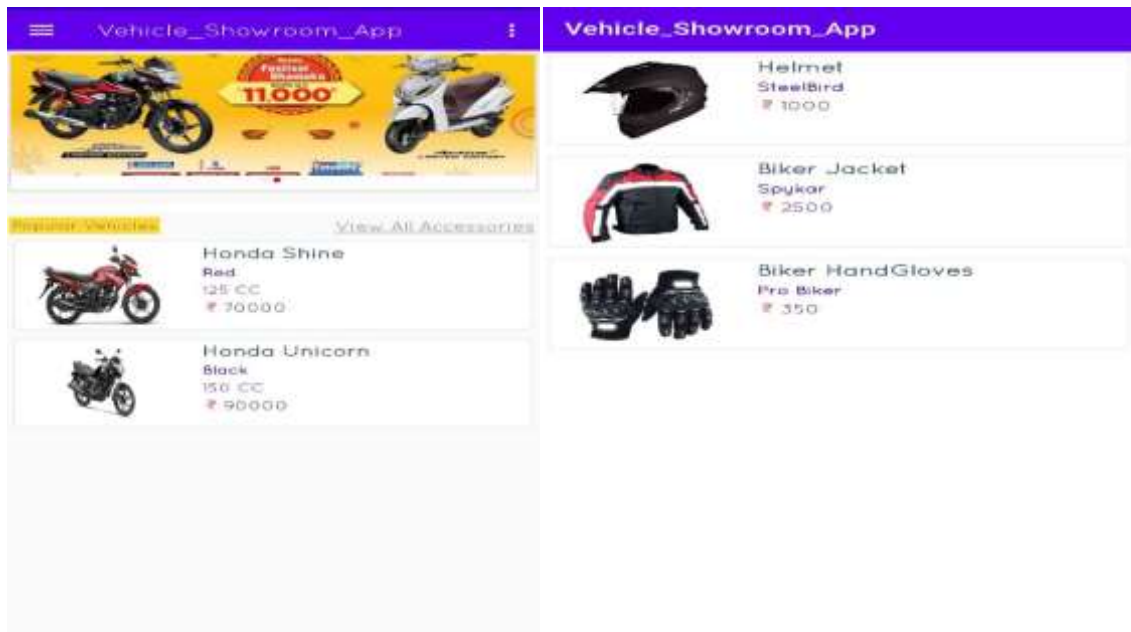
Vehicle_Showroom_App

Festive Dhamaka
11,000

Popular Vehicles
View All Accessories

Honda Shine
Red
125 CC
₹ 70000

Honda Unicorn
Black
150 CC
₹ 90000

Vehicle_Showroom_App

Helmet
SteelBird
₹ 1000

Biker Jacket
Spykar
₹ 2500

Biker HandGloves
Pro Biker
₹ 350